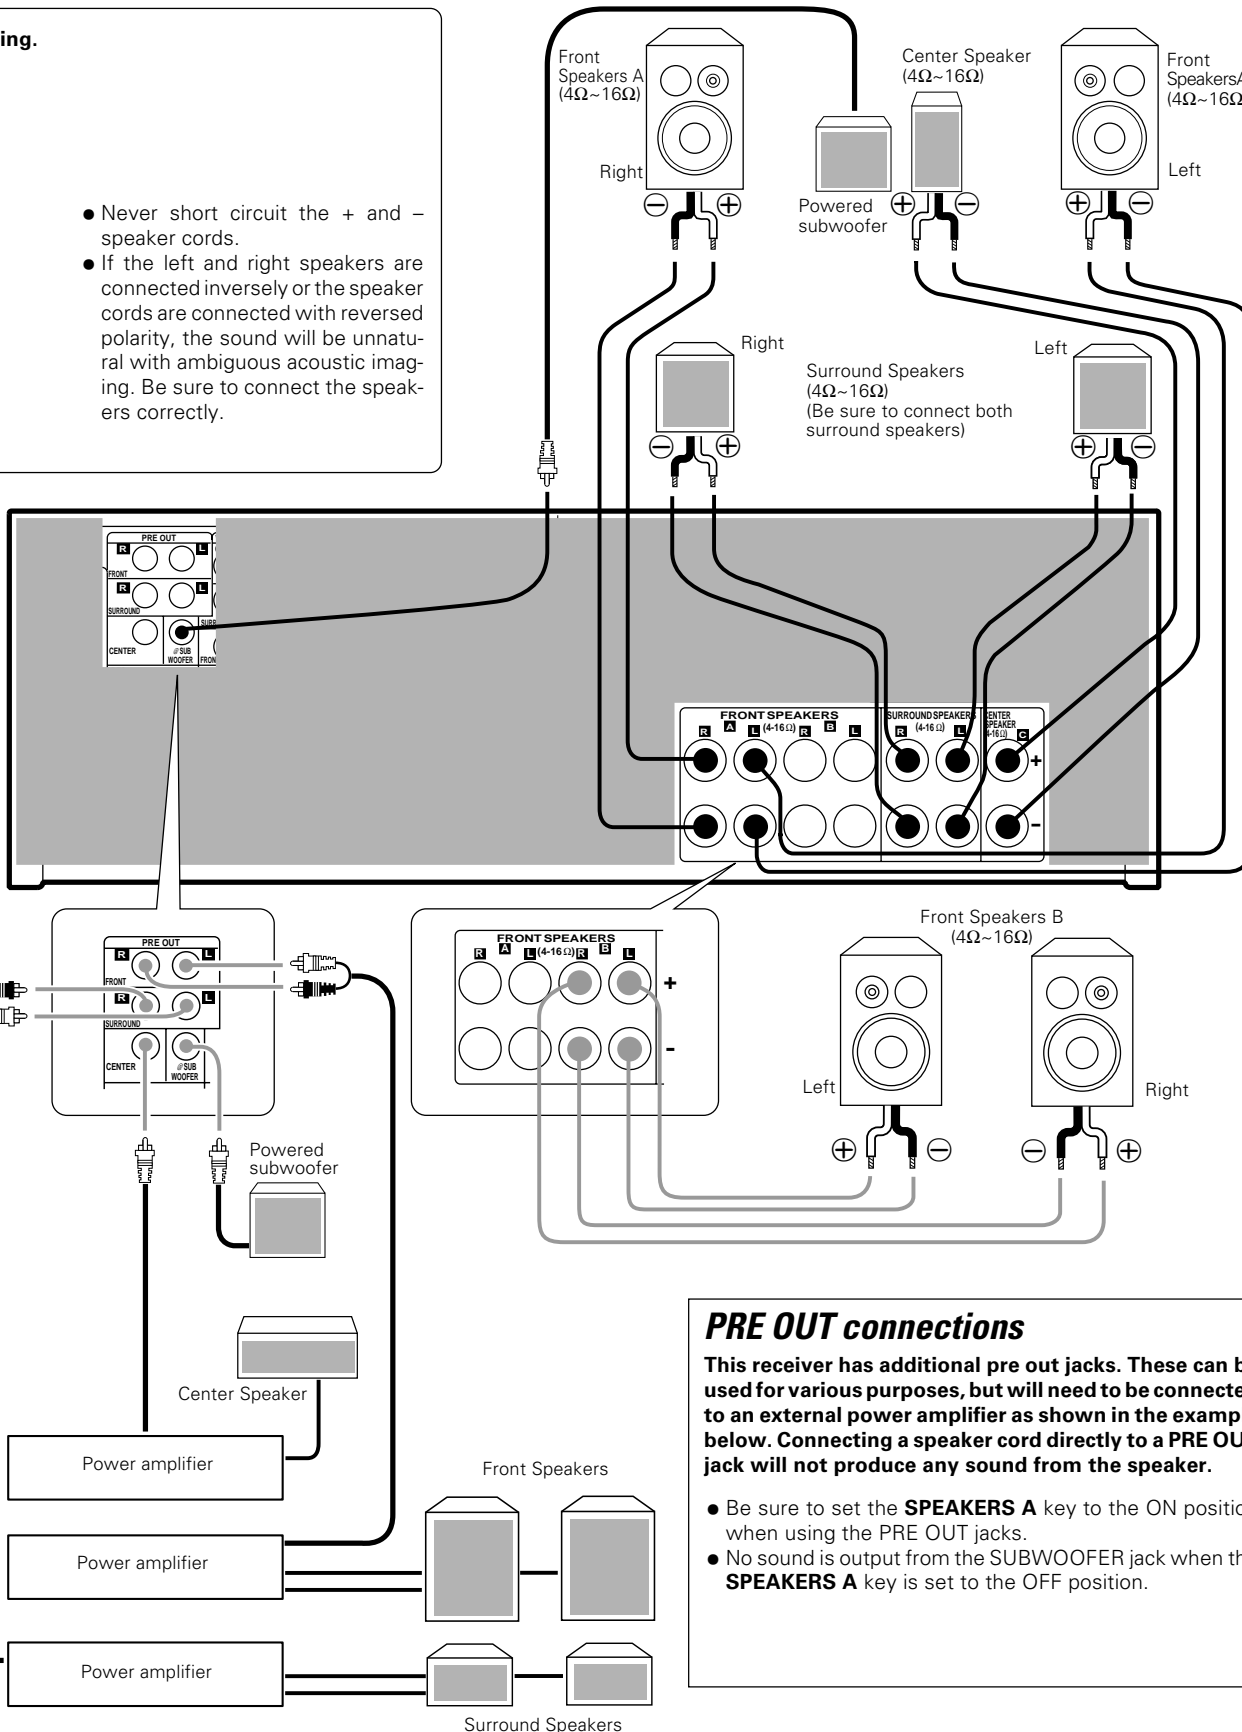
ing.

● Never short circuit the + and – speaker cords.
● If the left and right speakers are connected inversely or the speaker cords are connected with reversed polarity, the sound will be unnatural with ambiguous acoustic imaging. Be sure to connect the speakers correctly.

Front Speakers A ($4\Omega$~$16\Omega$)
Right
Powered subwoofer
Center Speaker ($4\Omega$~$16\Omega$)
Front SpeakersA ($4\Omega$~$16\Omega$
Left
Right
Surround Speakers ($4\Omega$~$16\Omega$) (Be sure to connect both surround speakers)
Left

PRE OUT
R L
FRONT
R L
SURROUND
CENTER
SUB WOOFER
SURR
FRON

FRONT SPEAKERS
R A L (4-16Ω) R B L
SURROUND SPEAKERS R (4-16Ω) L
CENTER SPEAKER (4-16Ω) C
+
-

PRE OUT
R L
FRONT
R L
SURROUND
CENTER
SUB WOOFER

FRONT SPEAKERS
R A L (4-16Ω) R B L
+
-

Front Speakers B ($4\Omega$~$16\Omega$)
Left
Right

Powered subwoofer
Center Speaker
Power amplifier
Front Speakers
Power amplifier
Power amplifier
Surround Speakers

PRE OUT connections
This receiver has additional pre out jacks. These can b used for various purposes, but will need to be connecte to an external power amplifier as shown in the examp below. Connecting a speaker cord directly to a PRE OU jack will not produce any sound from the speaker.
● Be sure to set the SPEAKERS A key to the ON positio when using the PRE OUT jacks.
● No sound is output from the SUBWOOFER jack when th SPEAKERS A key is set to the OFF position.